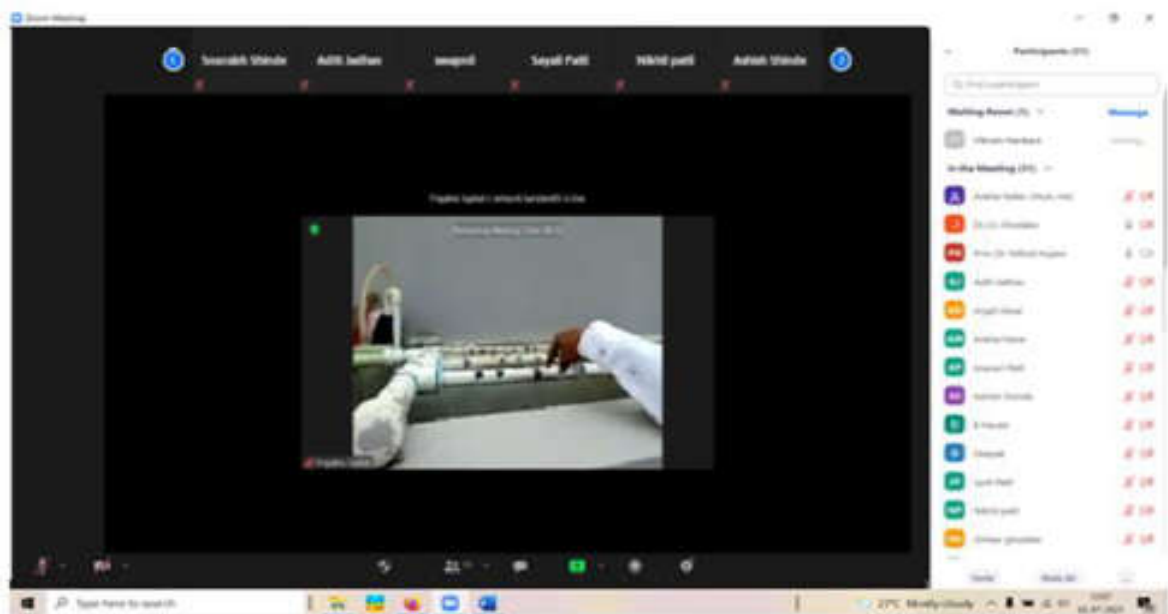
Zoom Meeting

Sourabh Shinde
Aditi Jadhav
swapnil
Sayali Patil
Nikhil patil
Ashish Shinde

Participants (31)

Waiting Room (1)
Message

In the Meeting (31)

Aditi Jadhav
Anjali
Ashish Shinde
Deepak
Nikhil patil

Type here to search

27°C Mostly cloudy